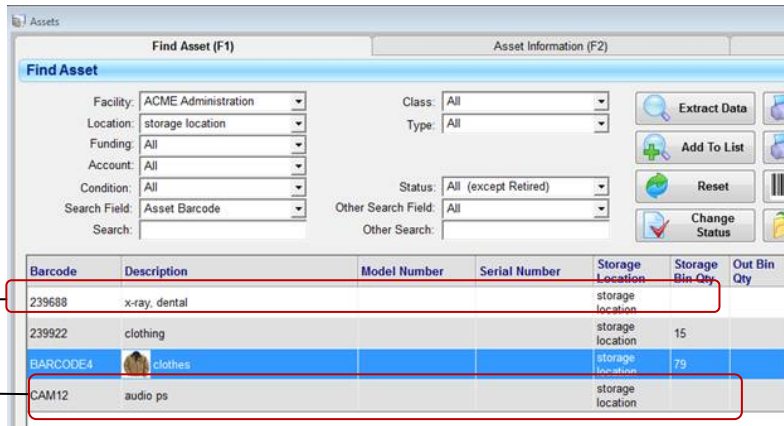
Assets

Find Asset (F1)

Asset Information (F2)

Find Asset

Facility: ACME Administration
Location: storage location
Funding: All
Account: All
Condition: All
Search Field: Asset Barcode
Search:

Class: All
Type: All

Status: All (except Retired)
Other Search Field: All
Other Search:

Extract Data
Add To List
Reset
Change Status

| Barcode | Description | Model Number | Serial Number | Storage Location | Storage Bin Qty | Out Bin Qty |
|---|---|---|---|---|---|---|
| 239688 | x-ray, dental | | | storage location | | |
| 239922 | clothing | | | storage location | 15 | |
| BARCODE4 | clothes | | | storage location | 79 | |
| CAM12 | audio ps | | | storage location | | |